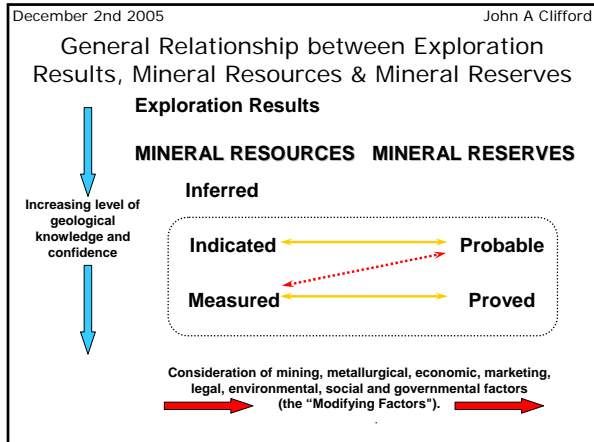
December 2nd 2005

John A Clifford

General Relationship between Exploration Results, Mineral Resources & Mineral Reserves

Exploration Results

MINERAL RESOURCES

MINERAL RESERVES

Increasing level of geological knowledge and confidence

Inferred

Indicated

Probable

Measured

Proved

Consideration of mining, metallurgical, economic, marketing, legal, environmental, social and governmental factors (the "Modifying Factors").